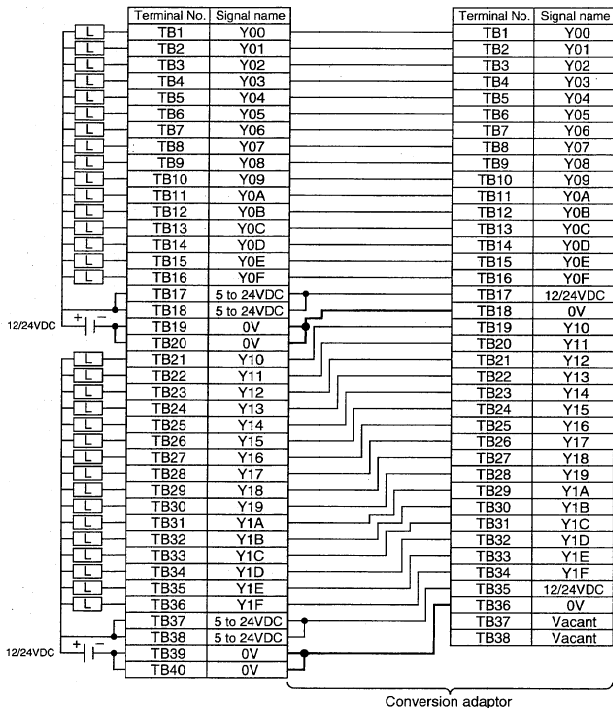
| Terminal No. | Signal name |
|---|---|
| TB1 | Y00 |
| TB2 | Y01 |
| TB3 | Y02 |
| TB4 | Y03 |
| TB5 | Y04 |
| TB6 | Y05 |
| TB7 | Y06 |
| TB8 | Y07 |
| TB9 | Y08 |
| TB10 | Y09 |
| TB11 | Y0A |
| TB12 | Y0B |
| TB13 | Y0C |
| TB14 | Y0D |
| TB15 | Y0E |
| TB16 | Y0F |
| TB17 | 5 to 24VDC |
| TB18 | 5 to 24VDC |
| TB19 | 0V |
| TB20 | 0V |
| TB21 | Y10 |
| TB22 | Y11 |
| TB23 | Y12 |
| TB24 | Y13 |
| TB25 | Y14 |
| TB26 | Y15 |
| TB27 | Y16 |
| TB28 | Y17 |
| TB29 | Y18 |
| TB30 | Y19 |
| TB31 | Y1A |
| TB32 | Y1B |
| TB33 | Y1C |
| TB34 | Y1D |
| TB35 | Y1E |
| TB36 | Y1F |
| TB37 | 5 to 24VDC |
| TB38 | 5 to 24VDC |
| TB39 | 0V |
| TB40 | 0V |

L L L L L L L L L L L L L L L L
12/24VDC + −
L L L L L L L L L L L L L L L L
12/24VDC + −

| Terminal No. | Signal name |
|---|---|
| TB1 | Y00 |
| TB2 | Y01 |
| TB3 | Y02 |
| TB4 | Y03 |
| TB5 | Y04 |
| TB6 | Y05 |
| TB7 | Y06 |
| TB8 | Y07 |
| TB9 | Y08 |
| TB10 | Y09 |
| TB11 | Y0A |
| TB12 | Y0B |
| TB13 | Y0C |
| TB14 | Y0D |
| TB15 | Y0E |
| TB16 | Y0F |
| TB17 | 12/24VDC |
| TB18 | 0V |
| TB19 | Y10 |
| TB20 | Y11 |
| TB21 | Y12 |
| TB22 | Y13 |
| TB23 | Y14 |
| TB24 | Y15 |
| TB25 | Y16 |
| TB26 | Y17 |
| TB27 | Y18 |
| TB28 | Y19 |
| TB29 | Y1A |
| TB30 | Y1B |
| TB31 | Y1C |
| TB32 | Y1D |
| TB33 | Y1E |
| TB34 | Y1F |
| TB35 | 12/24VDC |
| TB36 | 0V |
| TB37 | Vacant |
| TB38 | Vacant |

Conversion adaptor